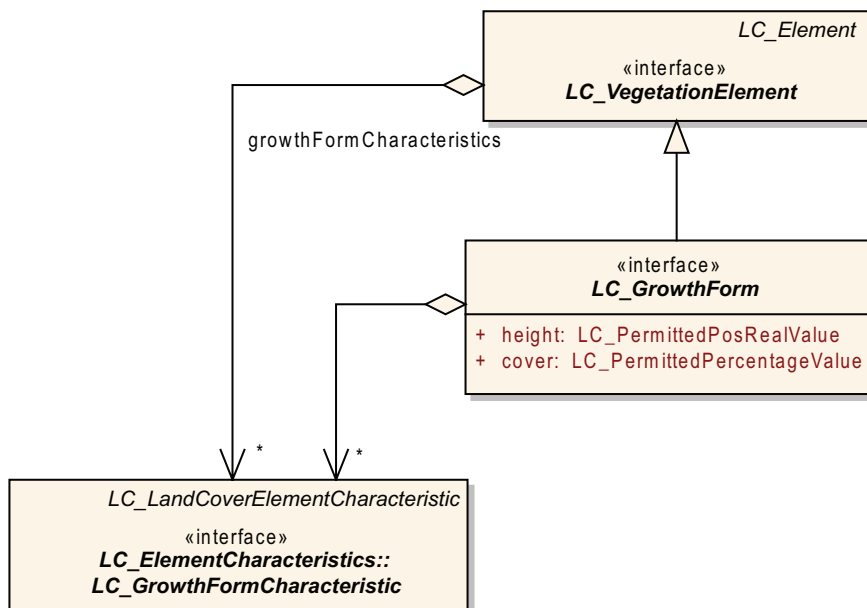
LC_Element

«interface»
LC_VegetationElement

growthFormCharacteristics

«interface»
LC_GrowthForm

+ height: LC_PermittedPosRealValue
+ cover: LC_PermittedPercentageValue

*

*

LC_LandCoverElementCharacteristic

«interface»
LC_ElementCharacteristics::
LC_GrowthFormCharacteristic